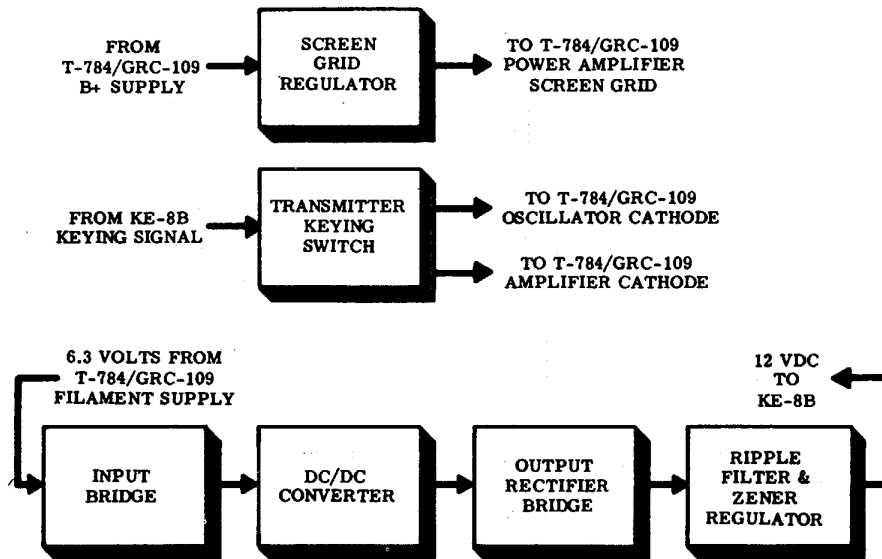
FROM T-784/GRC-109 B+ SUPPLY

SCREEN GRID REGULATOR

TO T-784/GRC-109 POWER AMPLIFIER SCREEN GRID

FROM KE-8B KEYING SIGNAL

TRANSMITTER KEYING SWITCH

TO T-784/GRC-109 OSCILLATOR CATHODE

TO T-784/GRC-109 AMPLIFIER CATHODE

6.3 VOLTS FROM T-784/GRC-109 FILAMENT SUPPLY

12 VDC TO KE-8B

INPUT BRIDGE

DC/DC CONVERTER

OUTPUT RECTIFIER BRIDGE

RIPPLE FILTER & ZENER REGULATOR